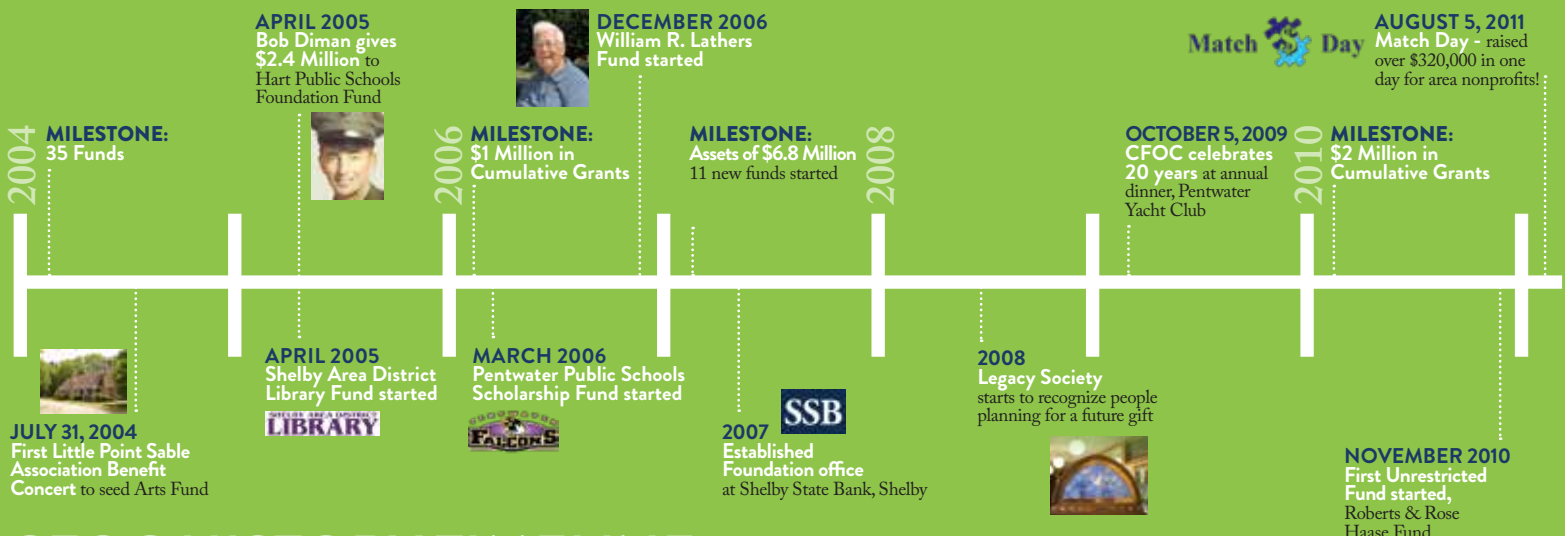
2004

MILESTONE: 35 Funds

APRIL 2005
Bob Diman gives $2.4 Million to Hart Public Schools Foundation Fund

2006

MILESTONE: $1 Million in Cumulative Grants

DECEMBER 2006
William R. Lathers Fund started

MILESTONE: Assets of $6.8 Million
11 new funds started

2008

OCTOBER 5, 2009
CFOC celebrates 20 years at annual dinner, Pentwater Yacht Club

2010

MILESTONE: $2 Million in Cumulative Grants

Match Day

AUGUST 5, 2011
Match Day - raised over $320,000 in one day for area nonprofits!

JULY 31, 2004
First Little Point Sable Association Benefit Concert to seed Arts Fund

APRIL 2005
Shelby Area District Library Fund started

SHELBY AREA DISTRICT LIBRARY

MARCH 2006
Pentwater Public Schools Scholarship Fund started

FALCONS

SSB

2007
Established Foundation office at Shelby State Bank, Shelby

2008
Legacy Society starts to recognize people planning for a future gift

NOVEMBER 2010
First Unrestricted Fund started, Roberts & Rose Haase Fund